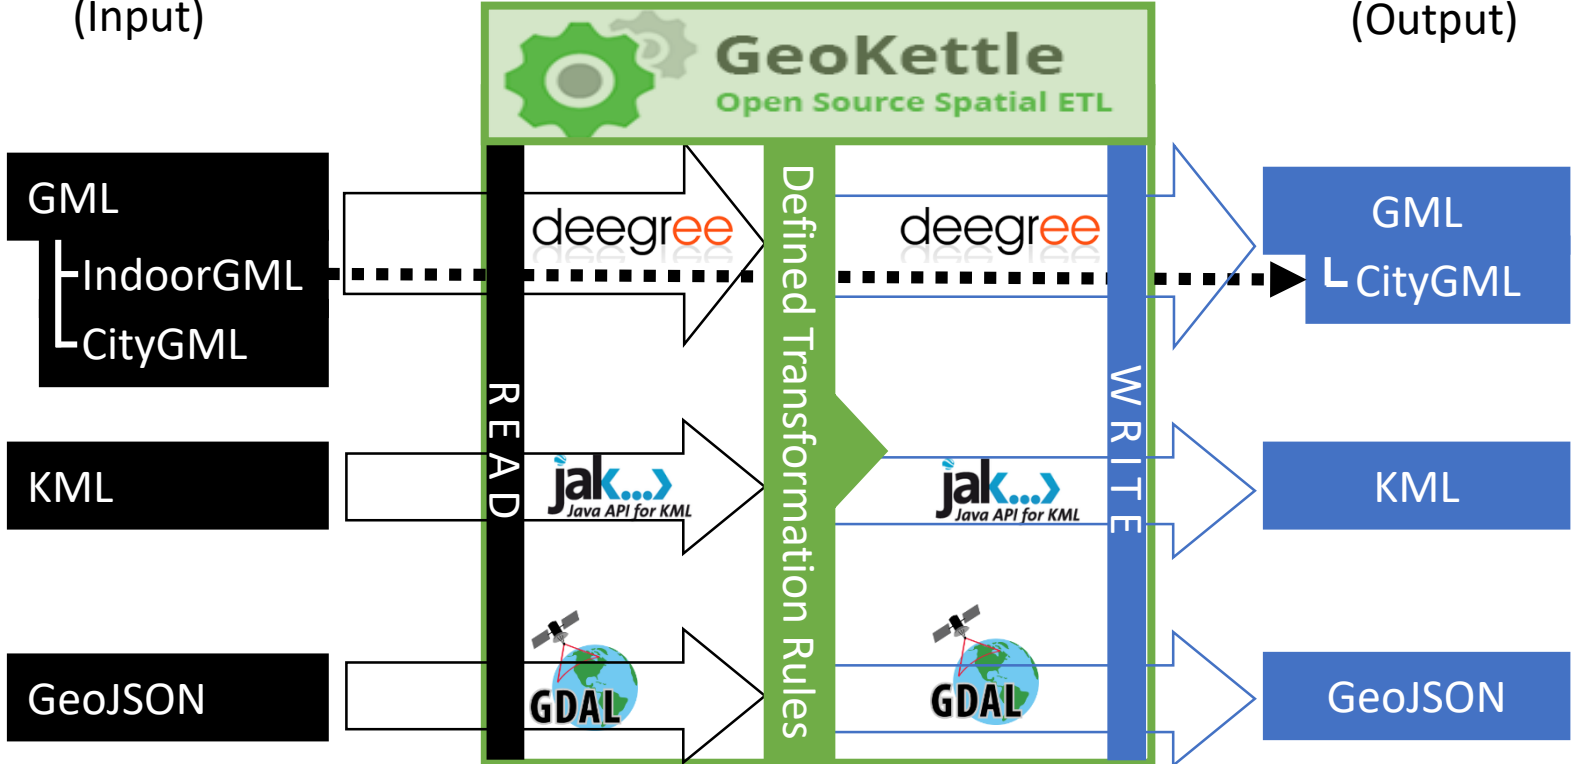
(Input)

GML
IndoorGML
CityGML

KML

GeoJSON

GeoKettle
Open Source Spatial ETL

READ

deegree

jak...
Java API for KML

GDAL

Defined Transformation Rules

deegree

jak...
Java API for KML

GDAL

WRITE

(Output)

GML
CityGML

KML

GeoJSON